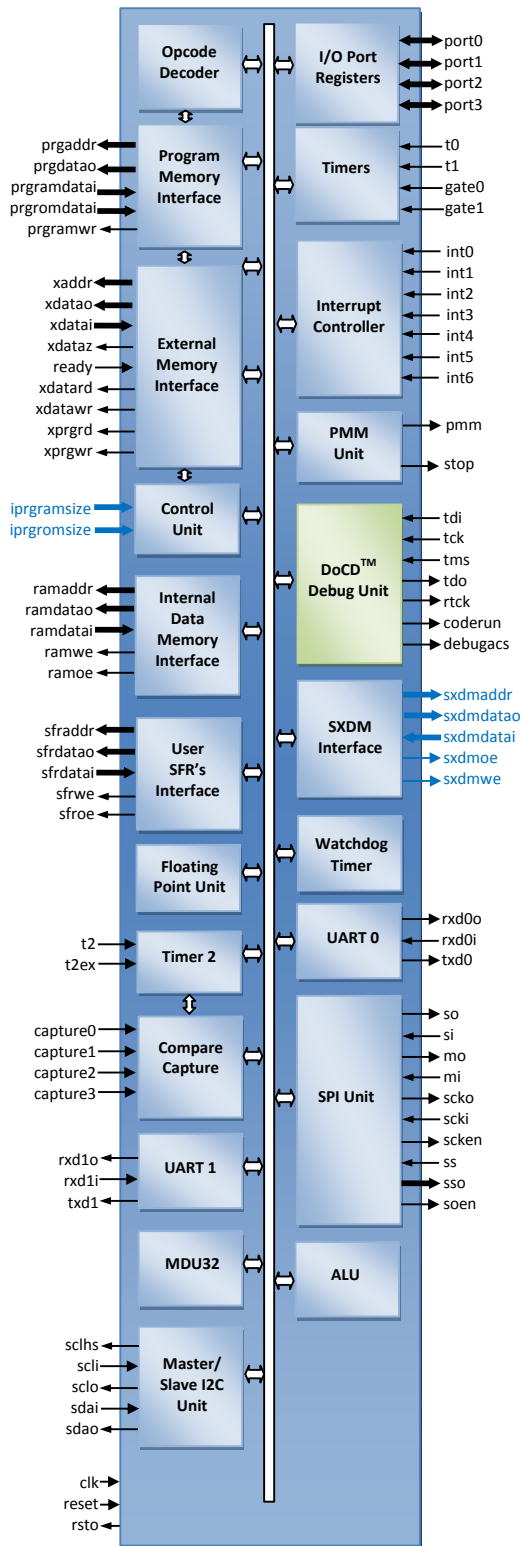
Opcode Decoder

Program Memory Interface

prgaddr
prgdatao
prgramdatai
prgromdatai
prgramwr

External Memory Interface

xaddr
xdatao
xdatai
xdataz
ready
xdatard
xdatawr
xprgrd
xprgwr

Control Unit

iprgramsize
iprgromsize

Internal Data Memory Interface

ramaddr
ramdatao
ramdatai
ramwe
ramoe

User SFR's Interface

sfraddr
sfrdatao
sfrdatai
sfrwe
sfroe

Floating Point Unit

Timer 2

t2
t2ex

Compare Capture

capture0
capture1
capture2
capture3

UART 1

rxd1o
rxd1i
txd1

MDU32

Master/ Slave I2C Unit

sclhs
scli
sclo
sdai
sdao

clk
reset
rsto

I/O Port Registers

port0
port1
port2
port3

Timers

t0
t1
gate0
gate1

Interrupt Controller

int0
int1
int2
int3
int4
int5
int6

PMM Unit

pmm
stop

DoCD$^{TM}$ Debug Unit

tdi
tck
tms
tdo
rtck
coderun
debugacs

SXDM Interface

sxdmaddr
sxdmdatao
sxdmdatai
sxdmoe
sxdmwe

Watchdog Timer

UART 0

rxd0o
rxd0i
txd0

SPI Unit

so
si
mo
mi
scko
scki
scken
ss
sso
soen

ALU